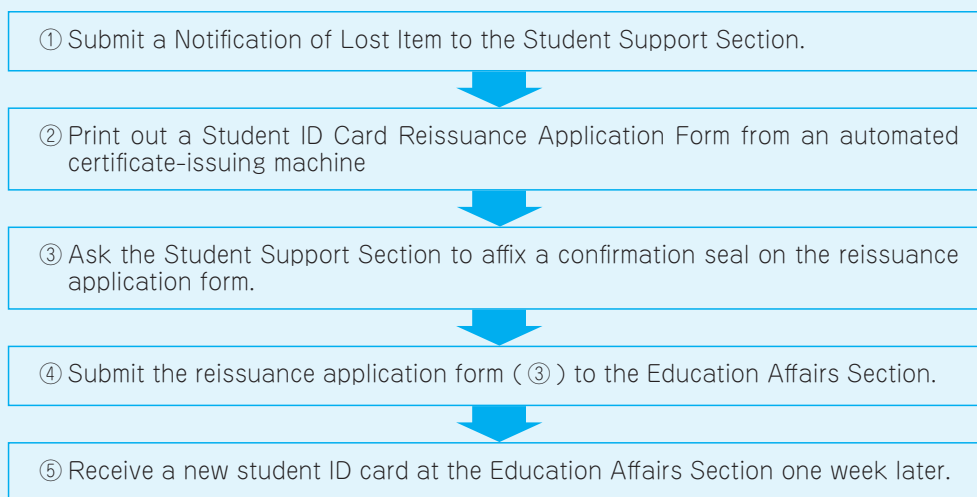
① Submit a Notification of Lost Item to the Student Support Section.

② Print out a Student ID Card Reissuance Application Form from an automated certificate-issuing machine

③ Ask the Student Support Section to affix a confirmation seal on the reissuance application form.

④ Submit the reissuance application form (③) to the Education Affairs Section.

⑤ Receive a new student ID card at the Education Affairs Section one week later.